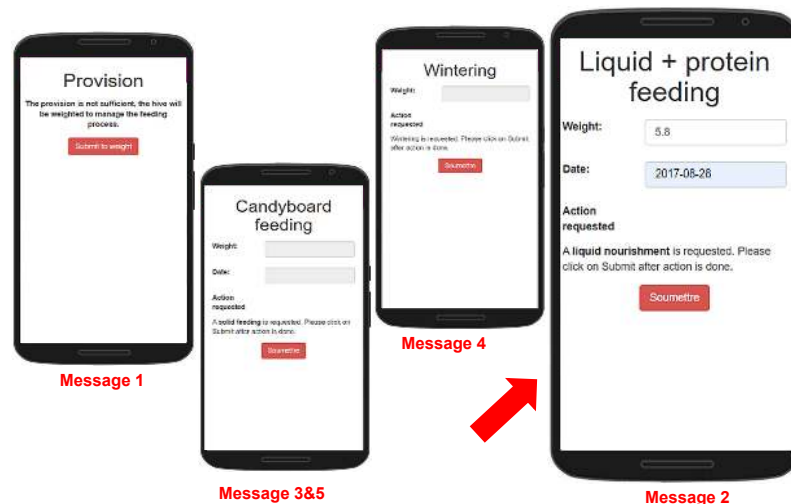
Provision

The provision is not sufficient, the hive will be weighted to manage the feeding process.

Submit to weight

Message 1

Candyboard feeding

Weight:

Date:

Action requested

A solid feeding is requested. Please click on Submit after action is done.

Soumettre

Message 3&5

Wintering

Weight:

Action requested

Wintering is requested. Please click on Submit after action is done.

Soumettre

Message 4

Liquid + protein feeding

Weight: 5.8

Date: 2017-08-28

Action requested

A liquid nourishment is requested. Please click on Submit after action is done.

Soumettre

Message 2